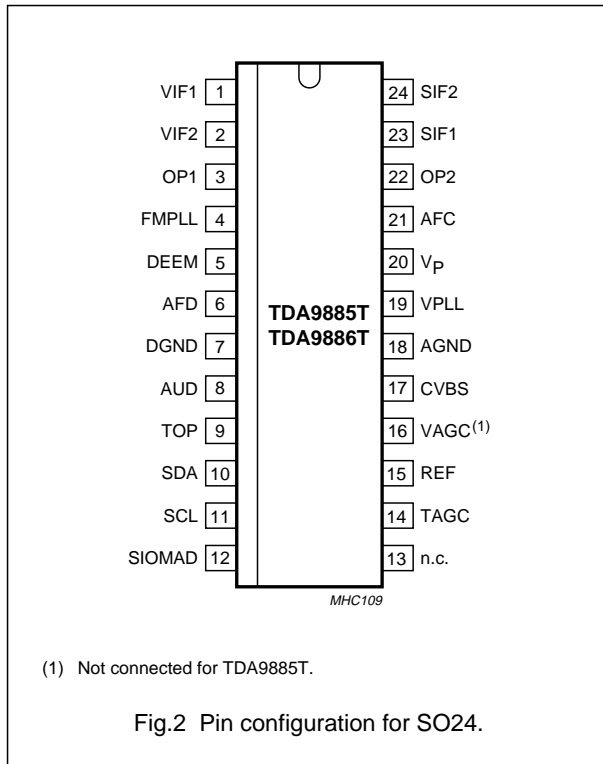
VIF1 1
VIF2 2
OP1 3
FMPLL 4
DEEM 5
AFD 6
DGND 7
AUD 8
TOP 9
SDA 10
SCL 11
SIOMAD 12

TDA9885T
TDA9886T

24 SIF2
23 SIF1
22 OP2
21 AFC
20 $V_P$
19 VPLL
18 AGND
17 CVBS
16 VAGC$^{(1)}$
15 REF
14 TAGC
13 n.c.

MHC109

(1) Not connected for TDA9885T.

Fig.2 Pin configuration for SO24.